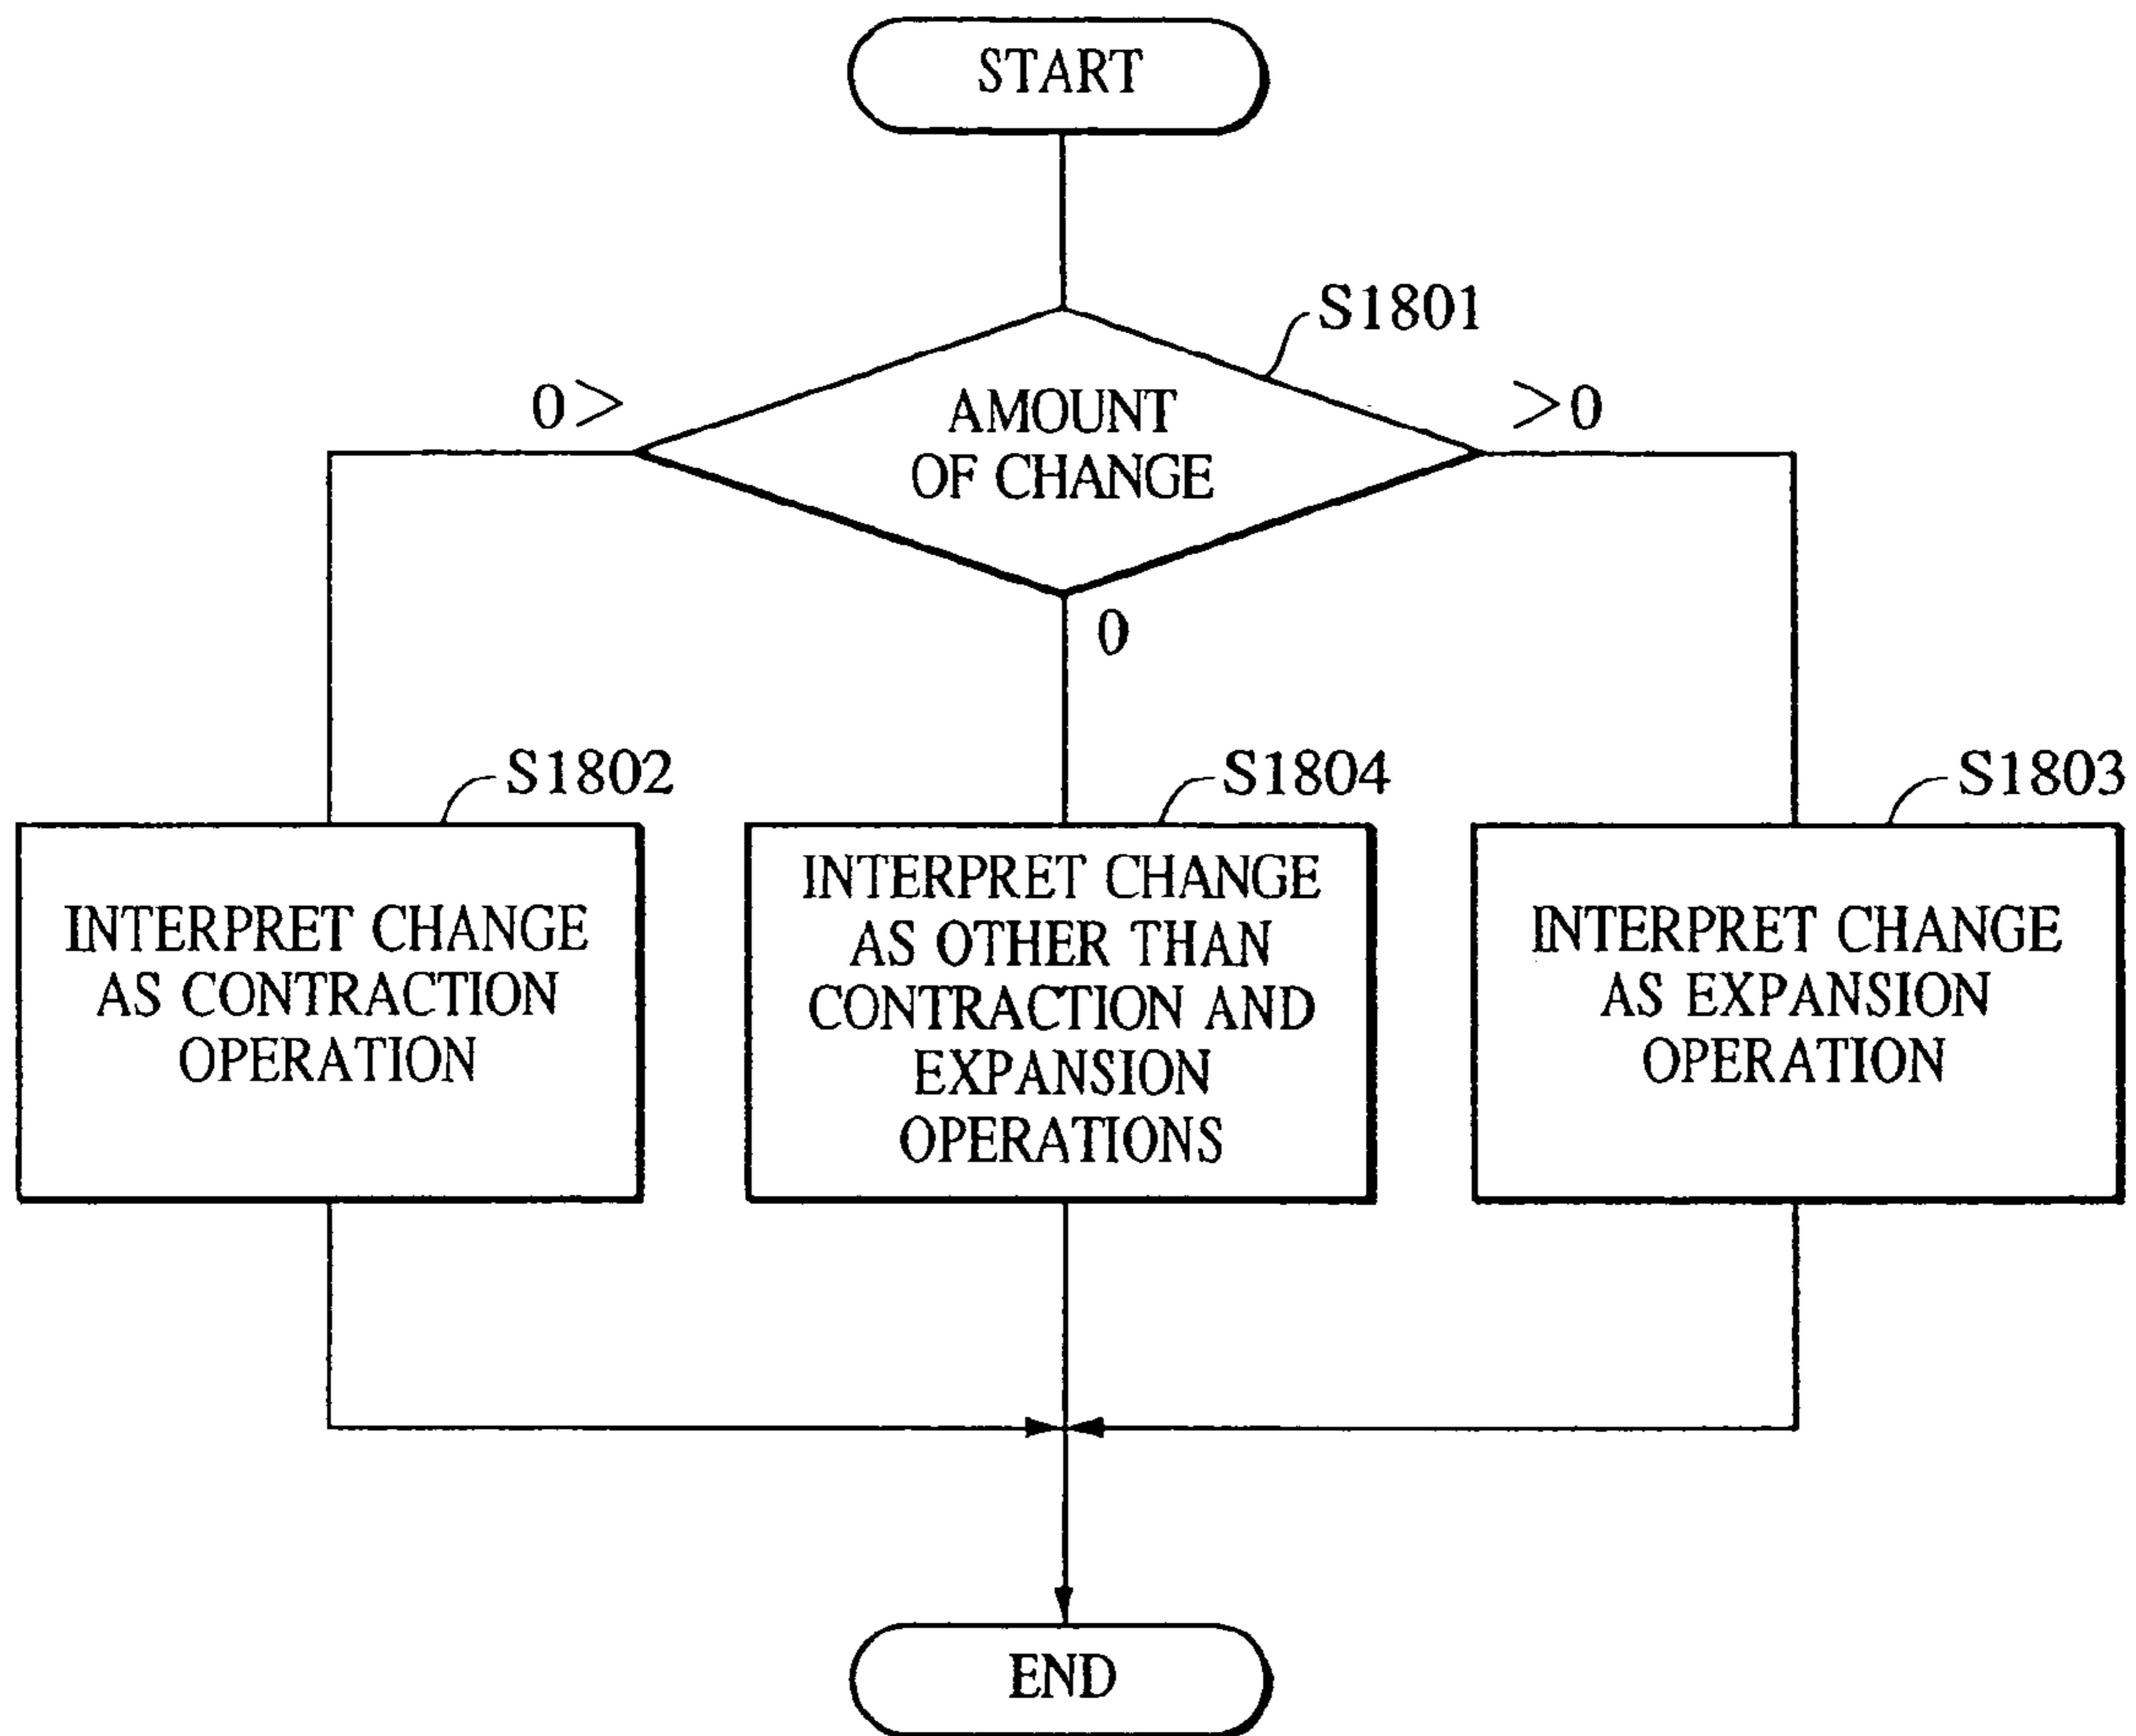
START

S1801

AMOUNT OF CHANGE

$0>$

$>0$

0

S1802

INTERPRET CHANGE AS CONTRACTION OPERATION

S1804

INTERPRET CHANGE AS OTHER THAN CONTRACTION AND EXPANSION OPERATIONS

S1803

INTERPRET CHANGE AS EXPANSION OPERATION

END